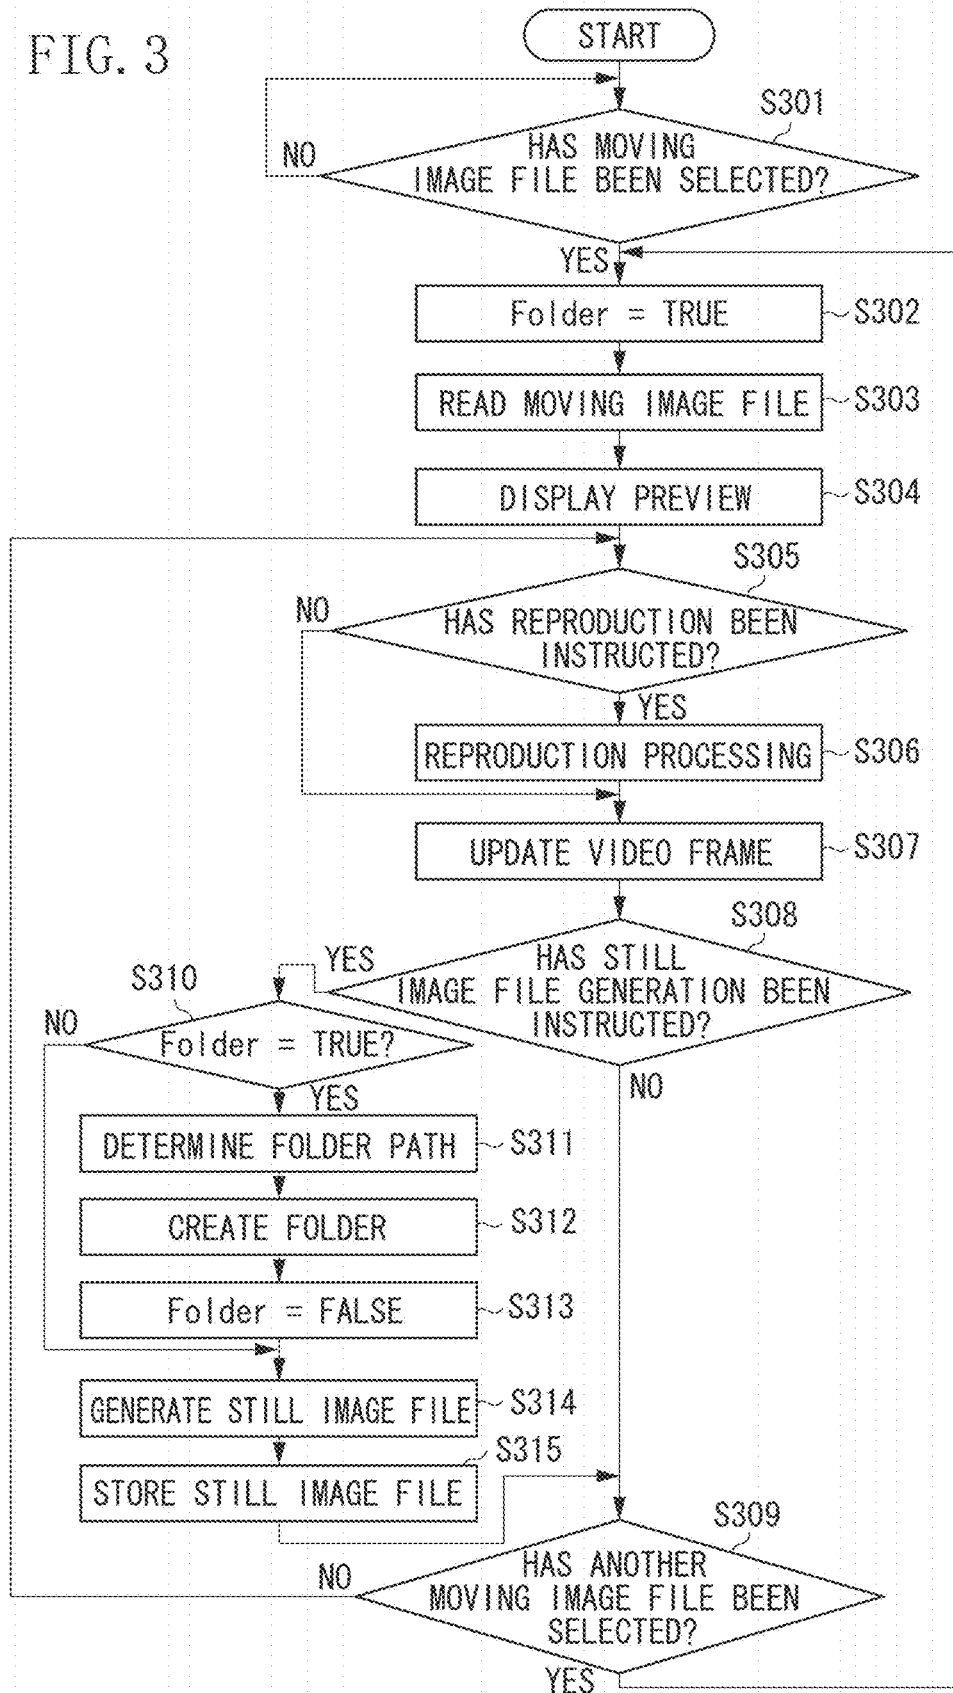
FIG. 3

START

S301

NO

HAS MOVING IMAGE FILE BEEN SELECTED?

YES

Folder = TRUE

S302

READ MOVING IMAGE FILE

S303

DISPLAY PREVIEW

S304

S305

NO

HAS REPRODUCTION BEEN INSTRUCTED?

YES

REPRODUCTION PROCESSING

S306

UPDATE VIDEO FRAME

S307

S308

YES

HAS STILL IMAGE FILE GENERATION BEEN INSTRUCTED?

S310

NO

Folder = TRUE?

YES

NO

DETERMINE FOLDER PATH

S311

CREATE FOLDER

S312

Folder = FALSE

S313

GENERATE STILL IMAGE FILE

S314

S315

STORE STILL IMAGE FILE

S309

NO

HAS ANOTHER MOVING IMAGE FILE BEEN SELECTED?

YES